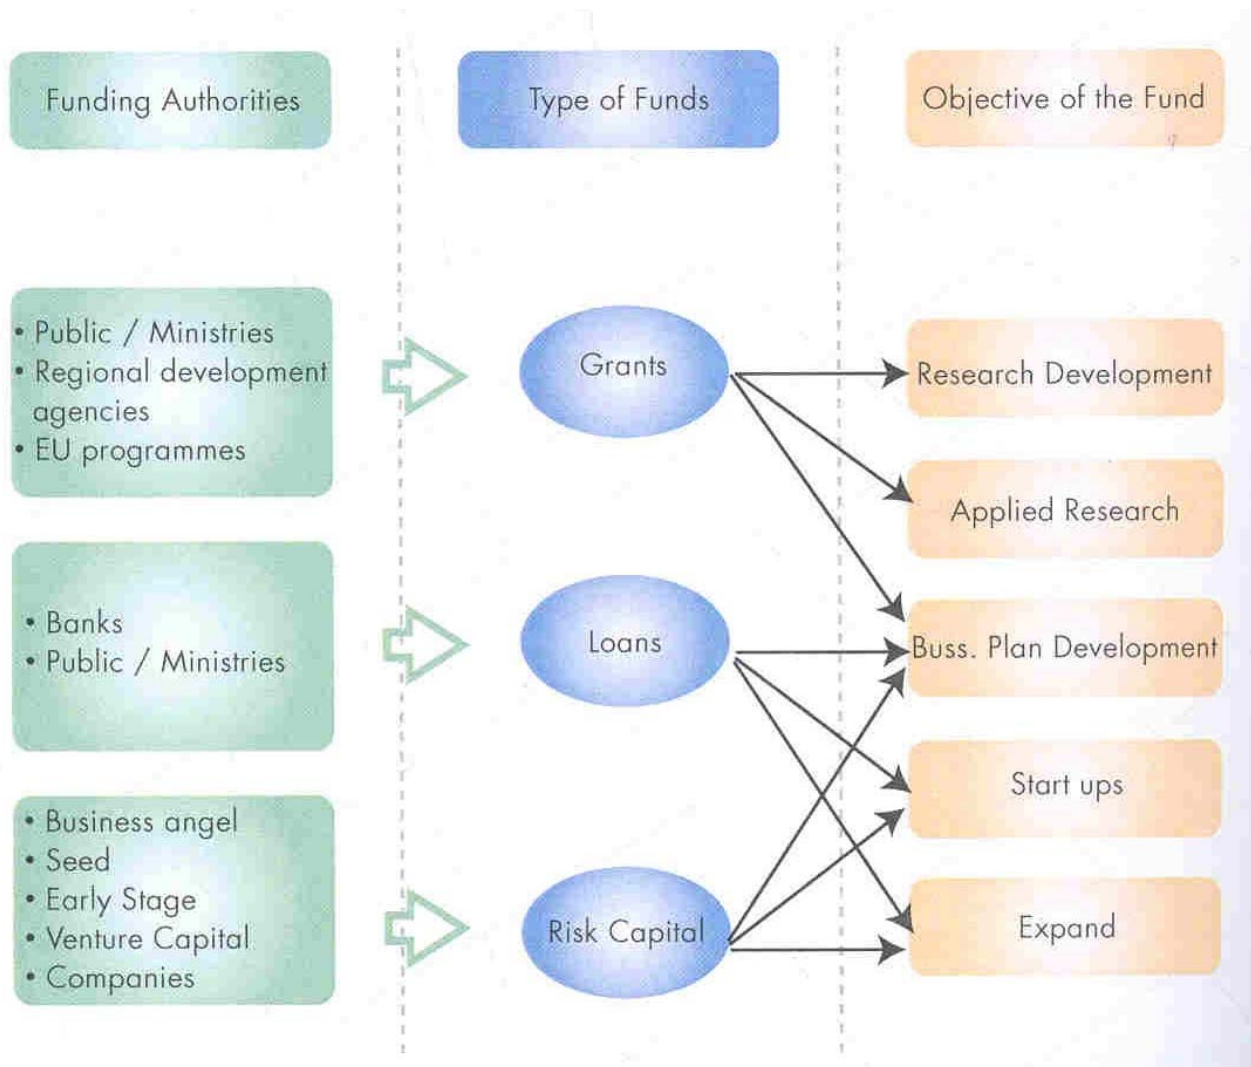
Funding Authorities

Type of Funds

Objective of the Fund

• Public / Ministries
• Regional development agencies
• EU programmes

Grants

Research Development

Applied Research

• Banks
• Public / Ministries

Loans

Buss. Plan Development

Start ups

• Business angel
• Seed
• Early Stage
• Venture Capital
• Companies

Risk Capital

Expand